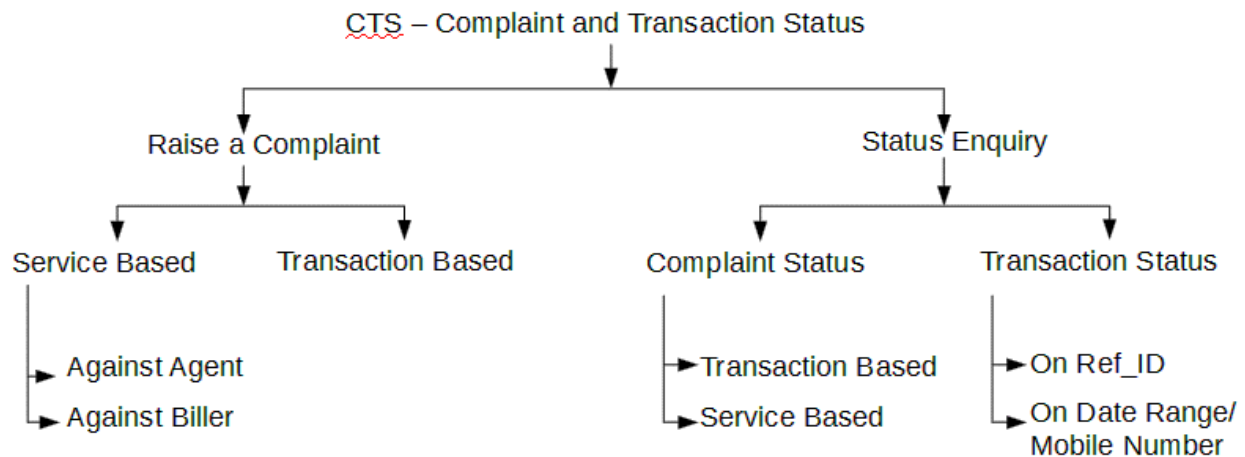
CTS – Complaint and Transaction Status

Raise a Complaint

Service Based

Against Agent

Against Biller

Transaction Based

Status Enquiry

Complaint Status

Transaction Based

Service Based

Transaction Status

On Ref_ID

On Date Range/ Mobile Number